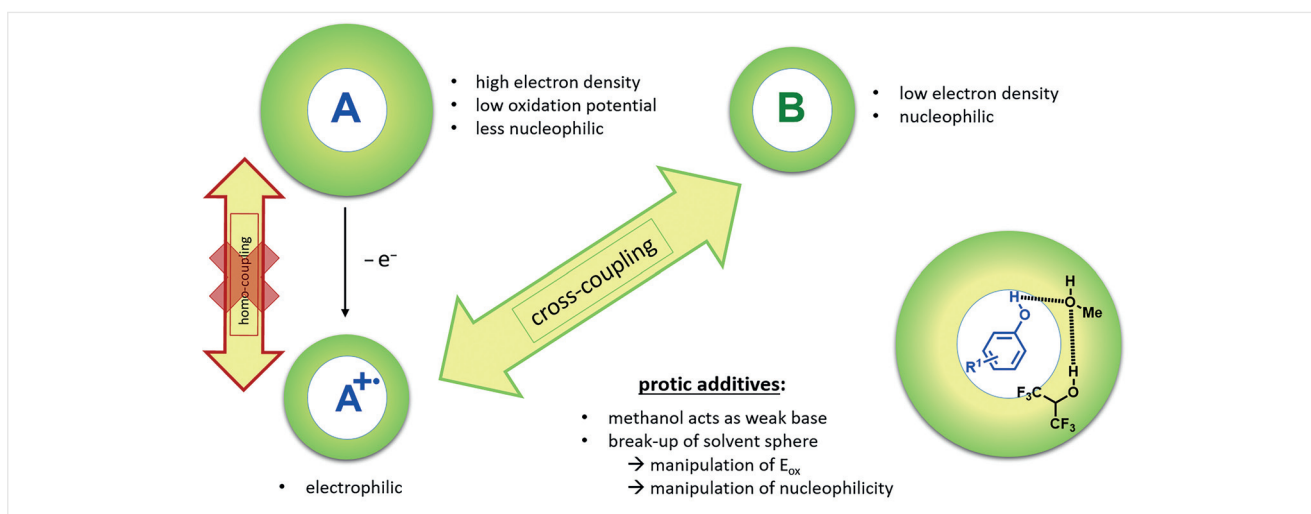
A

• high electron density
• low oxidation potential
• less nucleophilic

B

• low electron density
• nucleophilic

homo-coupling

– e⁻

cross-coupling

H
O
H
O
Me
R¹
H
O
$F_3C$
$CF_3$

$A^{+\cdot}$

• electrophilic

protic additives:

• methanol acts as weak base
• break-up of solvent sphere
→ manipulation of $E_{ox}$
→ manipulation of nucleophilicity